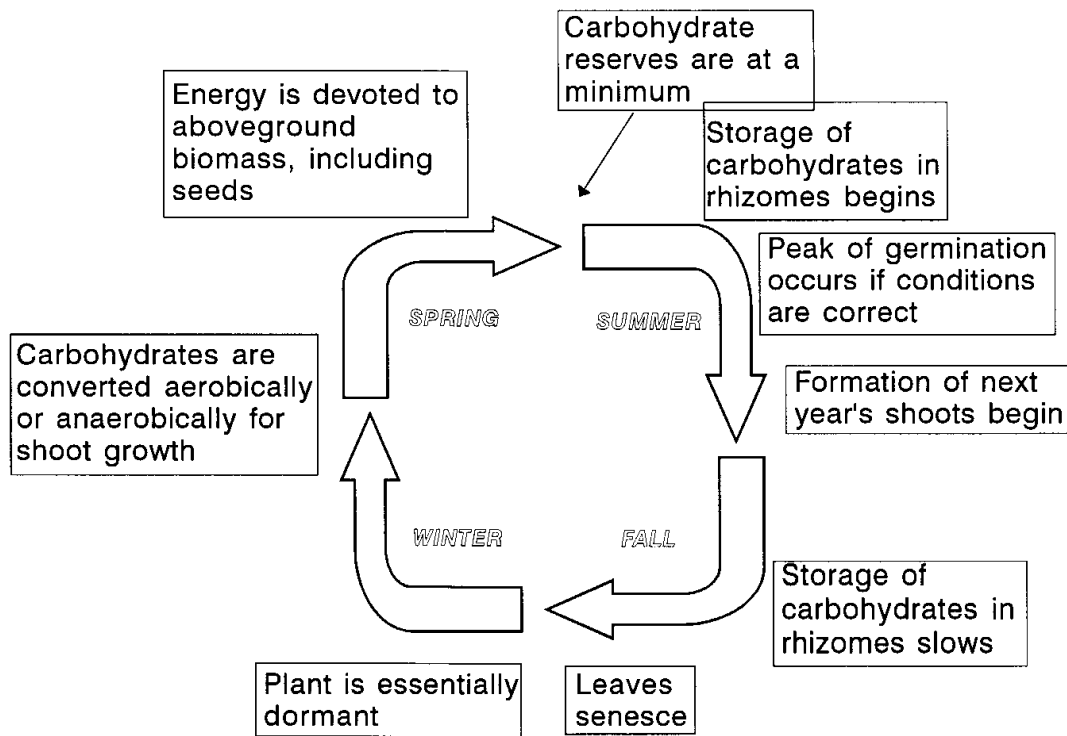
Carbohydrate reserves are at a minimum

Energy is devoted to aboveground biomass, including seeds

Storage of carbohydrates in rhizomes begins

Peak of germination occurs if conditions are correct

SPRING

SUMMER

Carbohydrates are converted aerobically or anaerobically for shoot growth

Formation of next year's shoots begin

WINTER

FALL

Storage of carbohydrates in rhizomes slows

Plant is essentially dormant

Leaves senesce